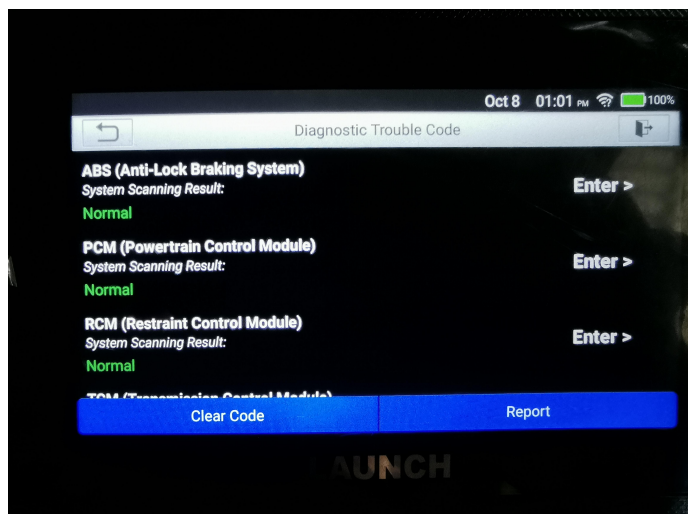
Oct 8 01:01 PM 100%

Diagnostic Trouble Code

ABS (Anti-Lock Braking System)
System Scanning Result:
Normal
Enter >

PCM (Powertrain Control Module)
System Scanning Result:
Normal
Enter >

RCM (Restraint Control Module)
System Scanning Result:
Normal
Enter >

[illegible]

Clear Code
Report

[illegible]AUNCH